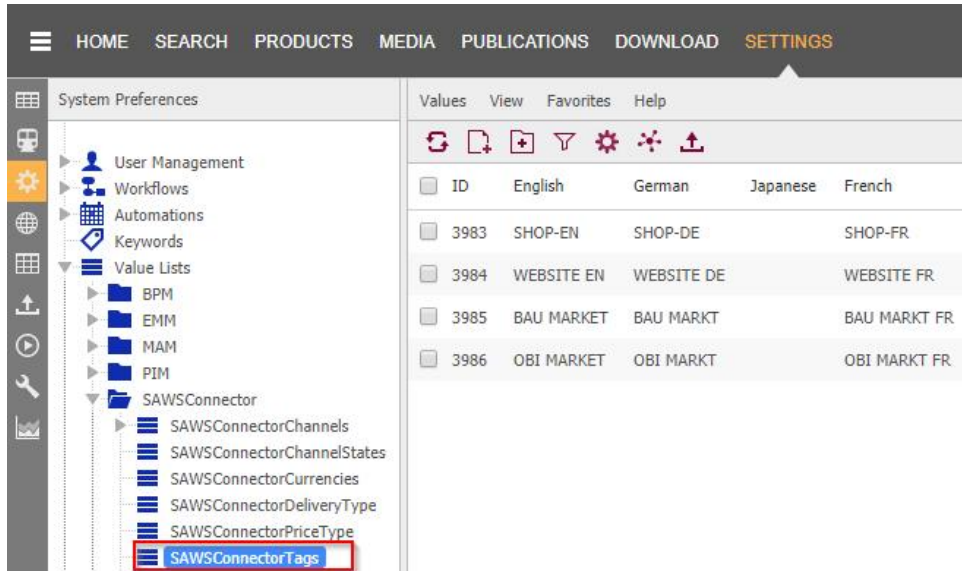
HOME SEARCH PRODUCTS MEDIA PUBLICATIONS DOWNLOAD SETTINGS

System Preferences

User Management
Workflows
Automations
Keywords
Value Lists
BPM
EMM
MAM
PIM
SAWSConnector
SAWSConnectorChannels
SAWSConnectorChannelStates
SAWSConnectorCurrencies
SAWSConnectorDeliveryType
SAWSConnectorPriceType
SAWSConnectorTags

Values View Favorites Help

| ID | English | German | Japanese | French |
|---|---|---|---|---|
| 3983 | SHOP-EN | SHOP-DE | | SHOP-FR |
| 3984 | WEBSITE EN | WEBSITE DE | | WEBSITE FR |
| 3985 | BAU MARKET | BAU MARKT | | BAU MARKT FR |
| 3986 | OBI MARKET | OBI MARKT | | OBI MARKT FR |